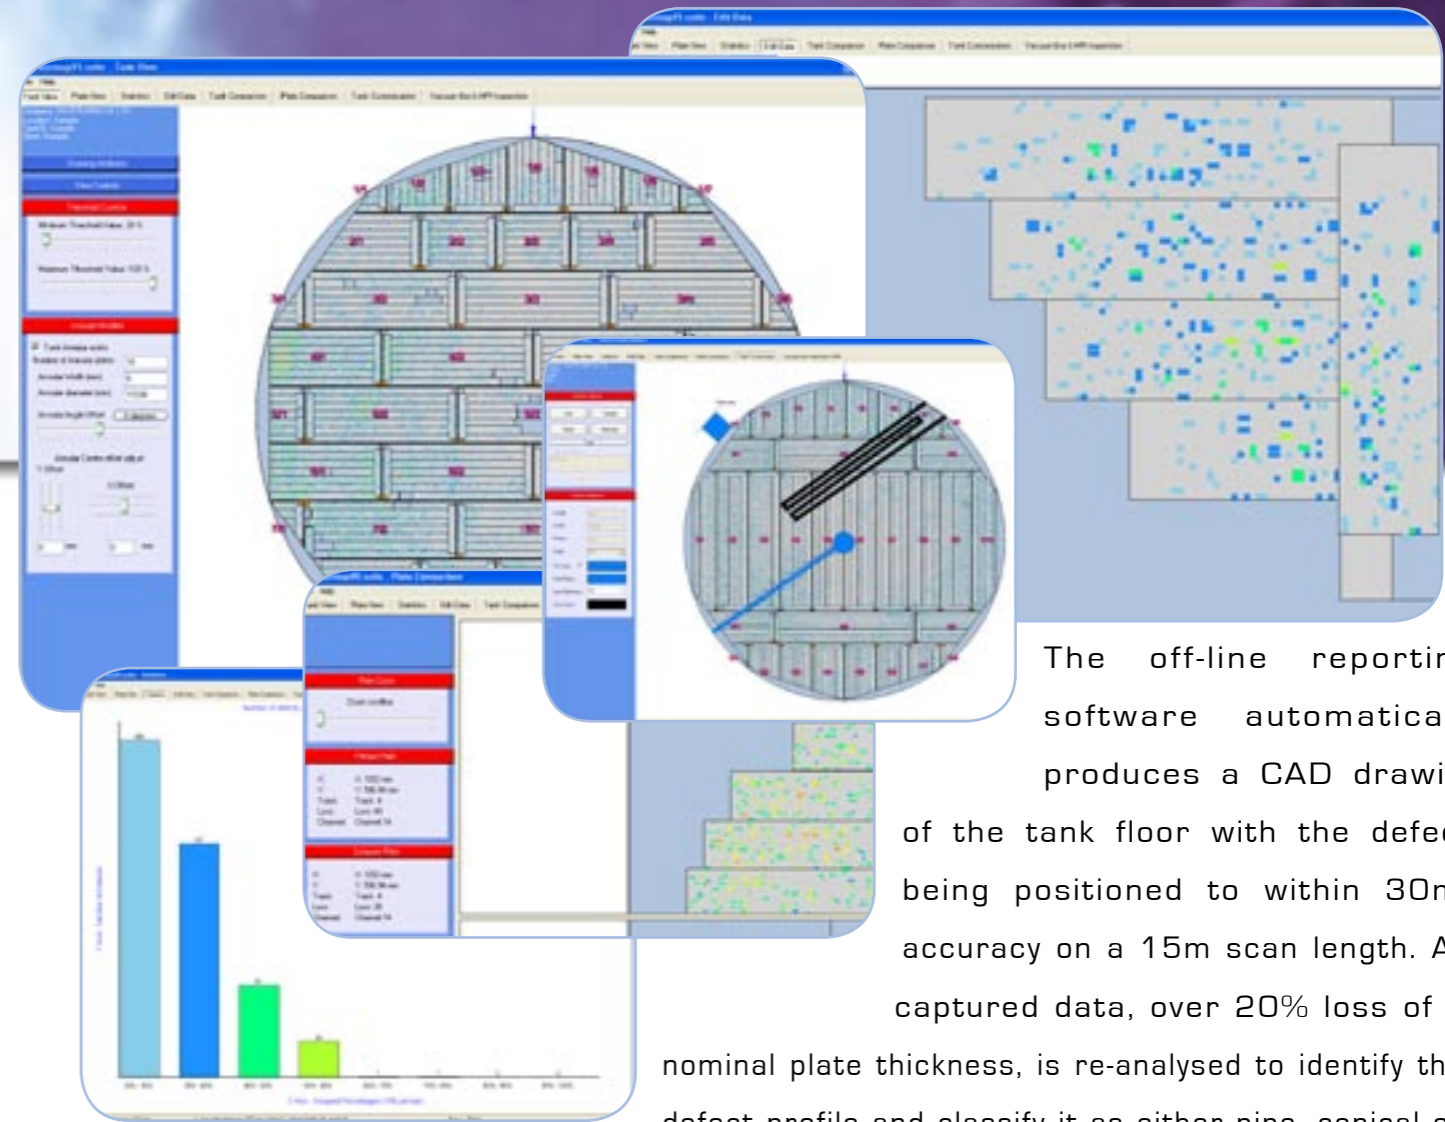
The off-line reportin software automatica produces a CAD drawi of the tank floor with the defe being positioned to within 30n accuracy on a 15m scan length. A captured data, over 20% loss of nominal plate thickness, is re-analysed to identify th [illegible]